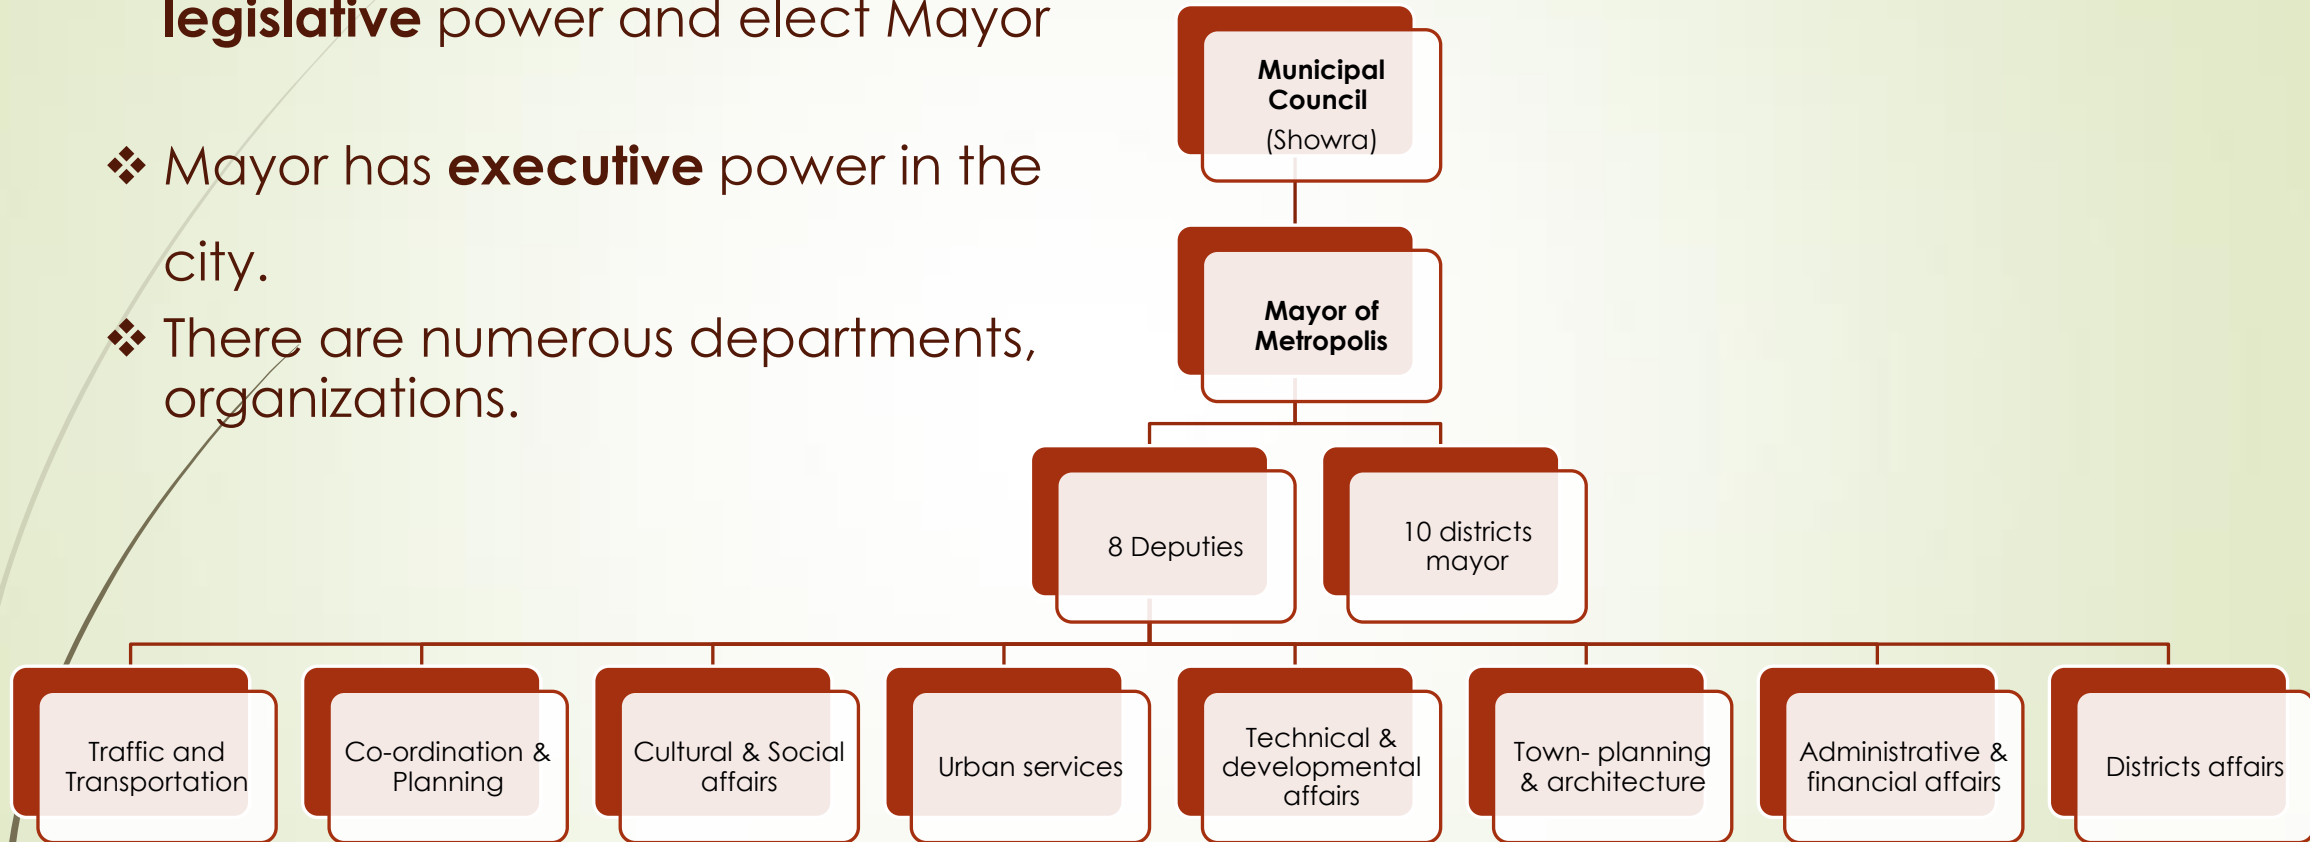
legislative power and elect Mayor

❖ Mayor has **executive** power in the city.

❖ There are numerous departments, organizations.

Municipal Council (Showra)

Mayor of Metropolis

8 Deputies

10 districts mayor

Traffic and Transportation

Co-ordination & Planning

Cultural & Social affairs

Urban services

Technical & developmental affairs

Town- planning & architecture

Administrative & financial affairs

Districts affairs